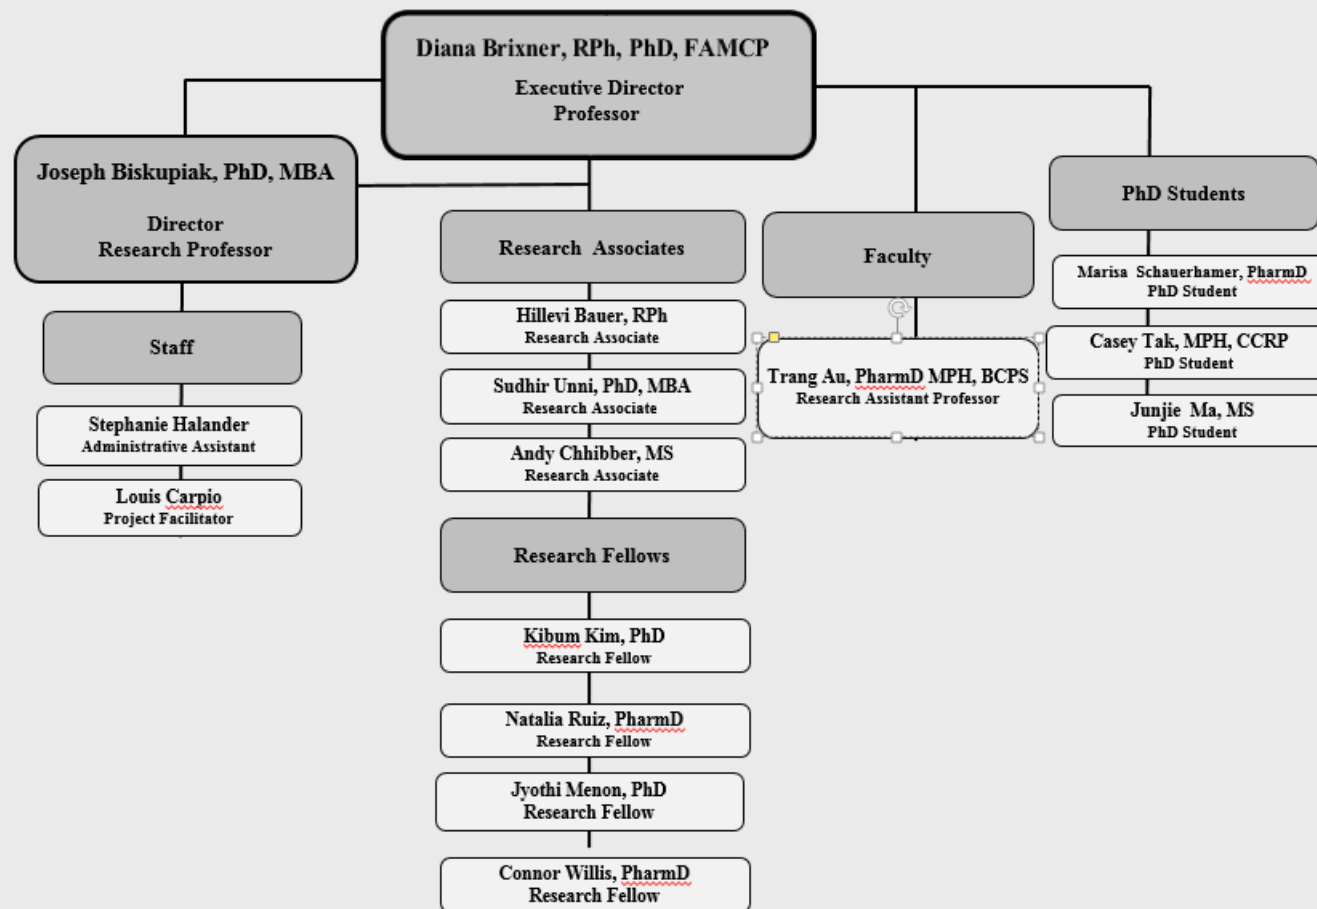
Diana Brixner, RPh, PhD, FAMCP
Executive Director
Professor

Joseph Biskupiak, PhD, MBA
Director
Research Professor

Staff

Stephanie Halander
Administrative Assistant

Louis Carpio
Project Facilitator

Research Associates

Hillevi Bauer, RPh
Research Associate

Sudhir Unni, PhD, MBA
Research Associate

Andy Chhibber, MS
Research Associate

Research Fellows

Kibum Kim, PhD
Research Fellow

Natalia Ruiz, PharmD
Research Fellow

Jyothi Menon, PhD
Research Fellow

Connor Willis, PharmD
Research Fellow

Faculty

Trang Au, PharmD MPH, BCPS
Research Assistant Professor

PhD Students

Marisa Schauerhamer, PharmD
PhD Student

Casey Tak, MPH, CCRP
PhD Student

Junjie Ma, MS
PhD Student